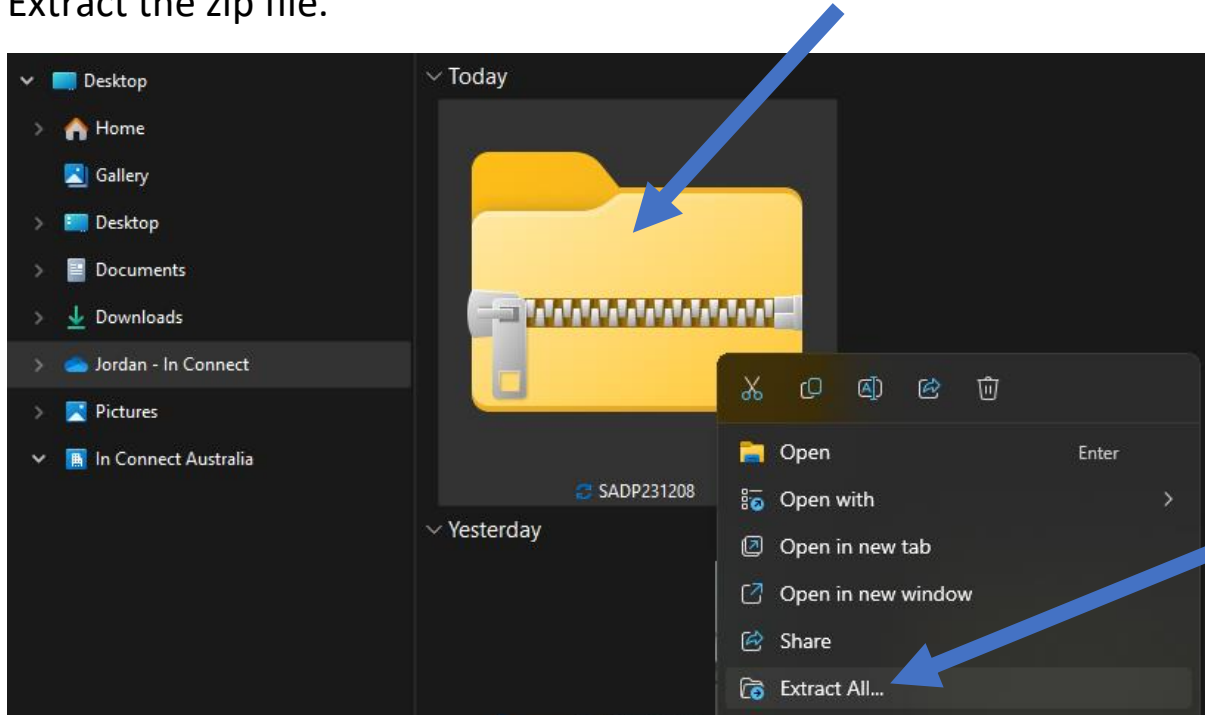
Extract the zip file.

Desktop
Home
Gallery
Desktop
Documents
Downloads
Jordan - In Connect
Pictures
In Connect Australia

Today

SADP231208

Yesterday

Open Enter
Open with
Open in new tab
Open in new window
Share
Extract All...